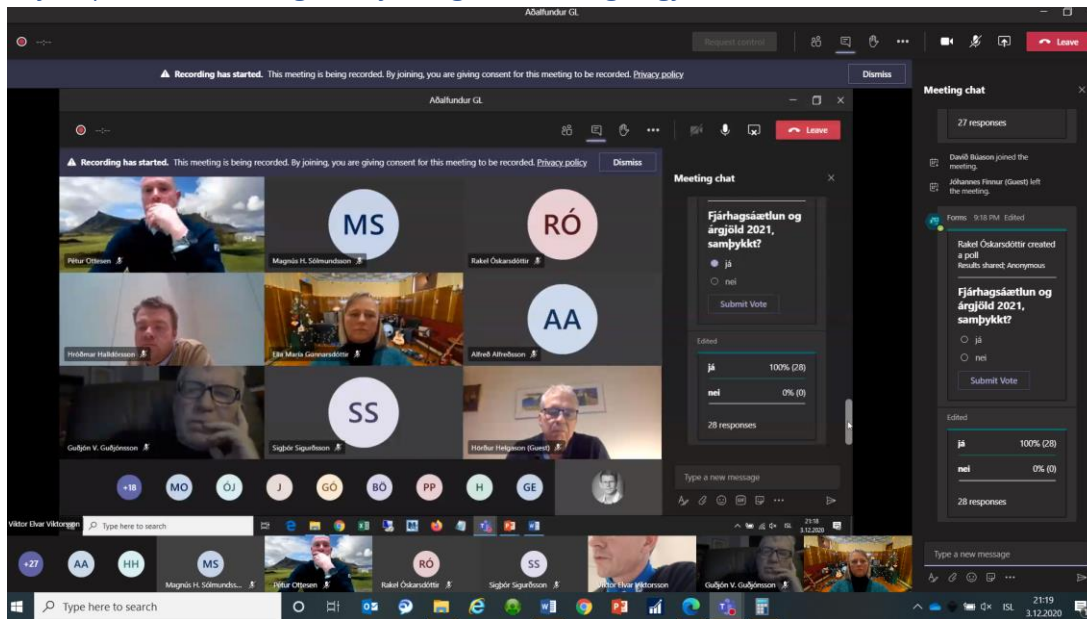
Aðalfundur GL

Request control

Leave

Recording has started. This meeting is being recorded. By joining, you are giving consent for this meeting to be recorded. Privacy policy

Dismiss

Meeting chat

27 responses

Davíð Búason joined the meeting.

Jóhannes Finnur (Guest) left the meeting.

Forms 9:18 PM Edited

Rakel Óskarsdóttir created a poll
Results shared; Anonymous

Fjárhagsáætlun og árgjöld 2021, samþykkt?

já

nei

Submit Vote

Edited

| já | 100% (28) |
|---|---|
| nei | 0% (0) |

28 responses

Type a new message

Aðalfundur GL

Leave

Recording has started. This meeting is being recorded. By joining, you are giving consent for this meeting to be recorded. Privacy policy

Dismiss

Meeting chat

Fjárhagsáætlun og árgjöld 2021, samþykkt?

já

nei

Submit Vote

Edited

| já | 100% (28) |
|---|---|
| nei | 0% (0) |

28 responses

Type a new message

Pétur Ottesen

MS
Magnús H. Sölmundsson

RÓ
Rakel Óskarsdóttir

Hróðmar Halldórsson

Elín María Gunnarsdóttir

AA
Alfreð Alfreðsson

Guðjón V. Guðjónsson

SS
Sigþór Sigurðsson

Hörður Helgason (Guest)

+18 MO ÓJ J GÓ BÖ PP H GE

Viktor Elvar Viktorsson

Type here to search

21:18
3.12.2020

+27 AA HH MS RÓ SS

Magnús H. Sölmundss...

Pétur Ottesen

Rakel Óskarsdóttir

Sigþór Sigurðsson

Viktor Elvar Viktorsson

Guðjón V. Guðjónsson

Type here to search

ISL

21:19
3.12.2020